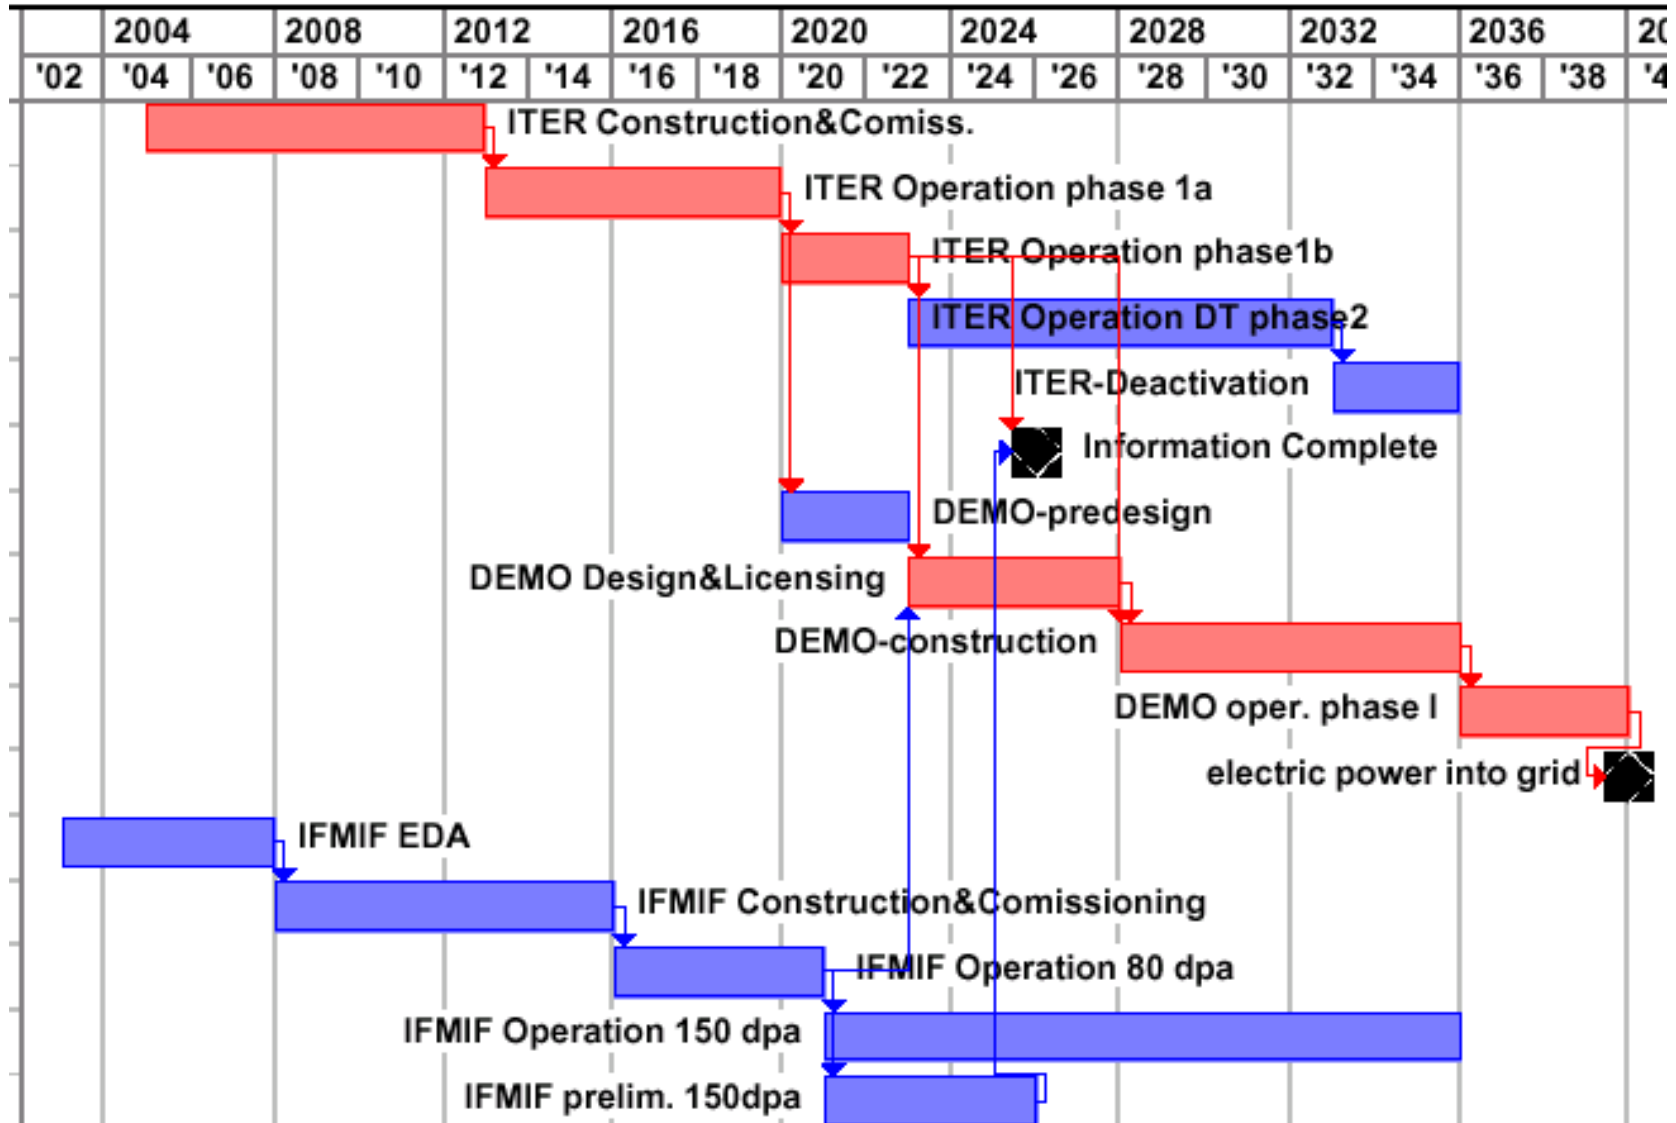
| | 2004 | | 2008 | | 2012 | | 2016 | | 2020 | | 2024 | | 2028 | | 2032 | | 2036 | | 20 |
|---|---|---|---|---|---|---|---|---|---|---|---|---|---|---|---|---|---|---|---|
| '02 | '04 | '06 | '08 | '10 | '12 | '14 | '16 | '18 | '20 | '22 | '24 | '26 | '28 | '30 | '32 | '34 | '36 | '38 | '4 |

ITER Construction&Comiss.

ITER Operation phase 1a

ITER Operation phase1b

ITER Operation DT phase2

ITER-Deactivation

Information Complete

DEMO-predesign

DEMO Design&Licensing

DEMO-construction

DEMO oper. phase I

electric power into grid

IFMIF EDA

IFMIF Construction&Comissioning

IFMIF Operation 80 dpa

IFMIF Operation 150 dpa

IFMIF prelim. 150dpa